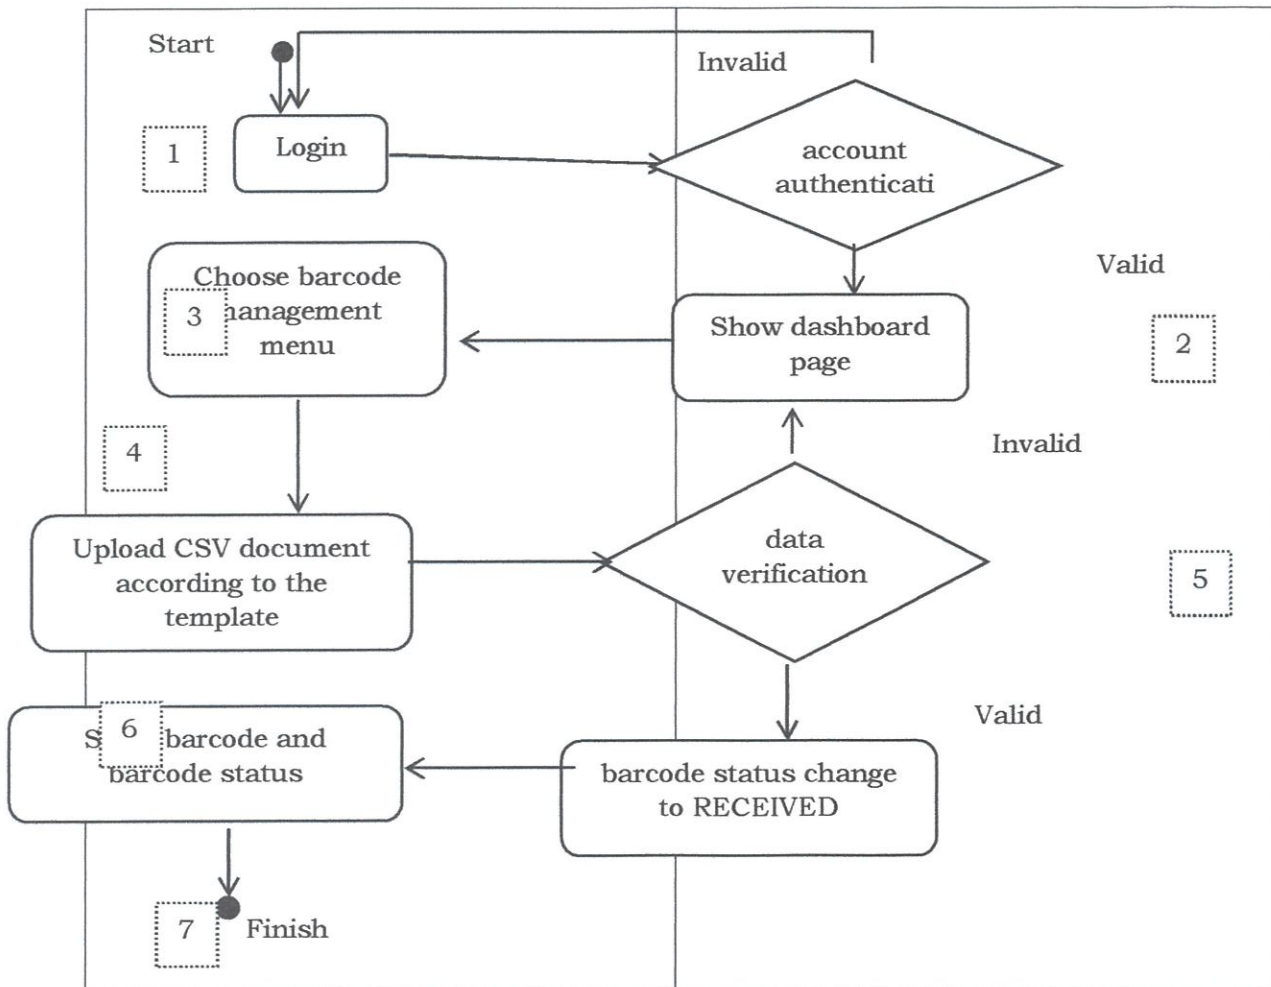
Start

Invalid

1

Login

account authenticati

Valid

Choose barcode
3
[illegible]anagement menu

Show dashboard page

2

4

Invalid

Upload CSV document according to the template

data verification

5

Valid

S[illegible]
6
barcode and barcode status

barcode status change to RECEIVED

7

Finish